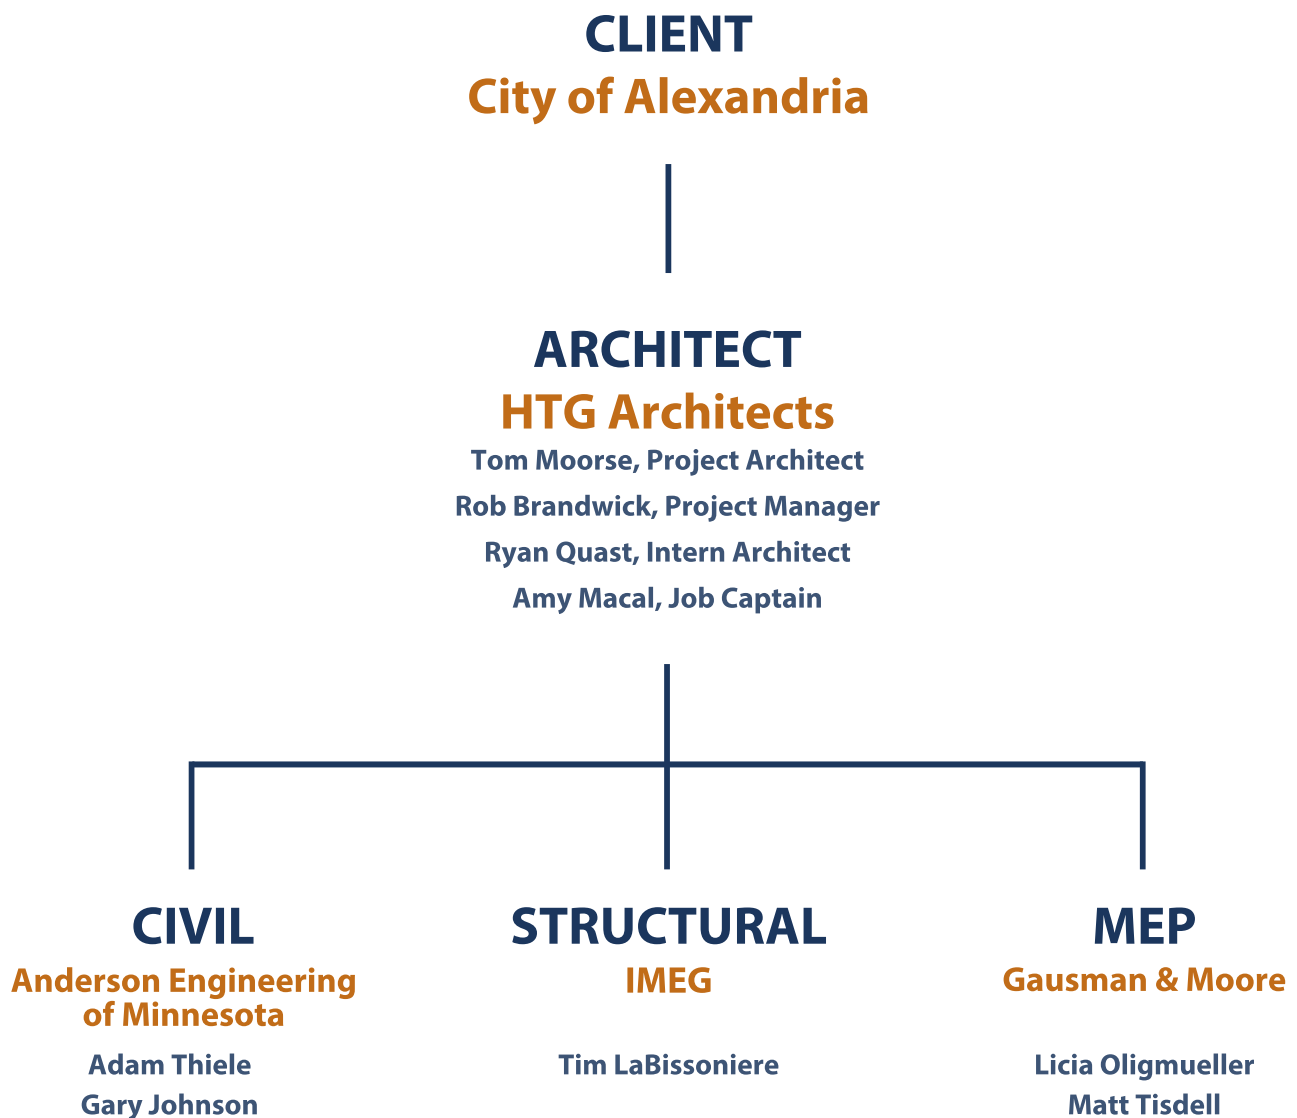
CLIENT
City of Alexandria

ARCHITECT
HTG Architects
Tom Moorse, Project Architect
Rob Brandwick, Project Manager
Ryan Quast, Intern Architect
Amy Macal, Job Captain

CIVIL
Anderson Engineering of Minnesota
Adam Thiele
Gary Johnson

STRUCTURAL
IMEG
Tim LaBissoniere

MEP
Gausman & Moore
Licia Oligmueller
Matt Tisdell